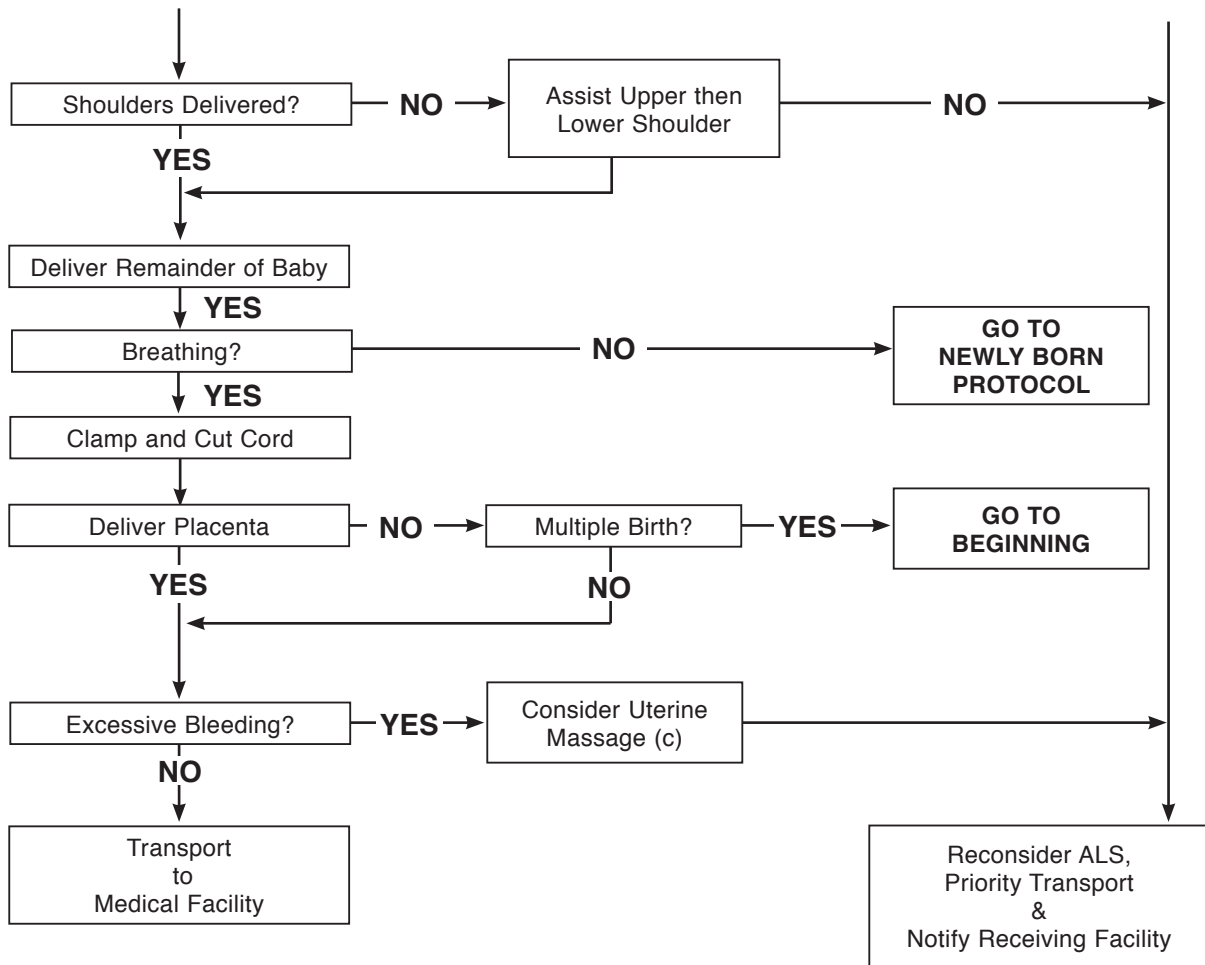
Shoulders Delivered?

NO

Assist Upper then Lower Shoulder

NO

YES

Deliver Remainder of Baby

YES

Breathing?

NO

GO TO NEWLY BORN PROTOCOL

YES

Clamp and Cut Cord

Deliver Placenta

NO

Multiple Birth?

YES

GO TO BEGINNING

YES

NO

Excessive Bleeding?

YES

Consider Uterine Massage (c)

NO

Transport to Medical Facility

Reconsider ALS, Priority Transport & Notify Receiving Facility